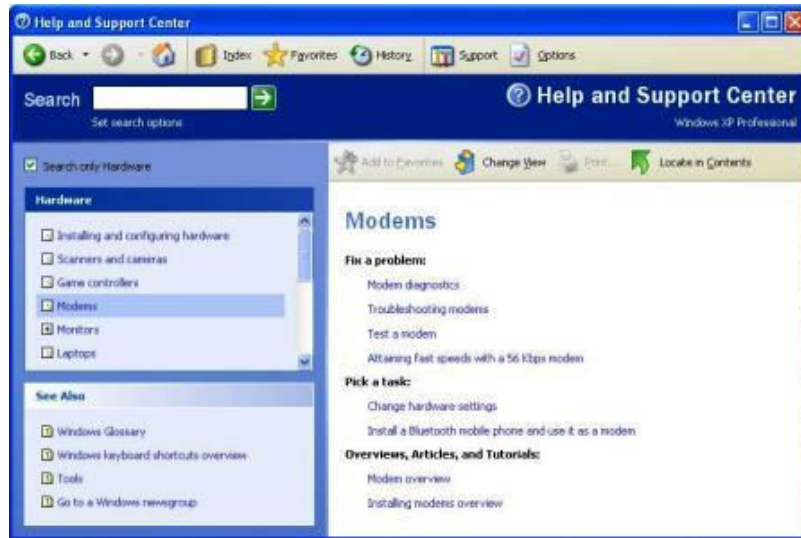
Help and Support Center

Back Index Favorites History Support Options

Search

Set search options

Help and Support Center

Windows XP Professional

Search only Hardware

Hardware

Installing and configuring hardware

Scanners and cameras

Game controllers

Modems

Monitors

Laptops

See Also

Windows Glossary

Windows keyboard shortcuts overview

Tools

Go to a Windows newsgroup

Add to Favorites Change View Print... Locate in Contents

Modems

Fix a problem:

Modem diagnostics

Troubleshooting modems

Test a modem

Attaining fast speeds with a 56 Kbps modem

Pick a task:

Change hardware settings

Install a Bluetooth mobile phone and use it as a modem

Overviews, Articles, and Tutorials:

Modem overview

Installing modems overview